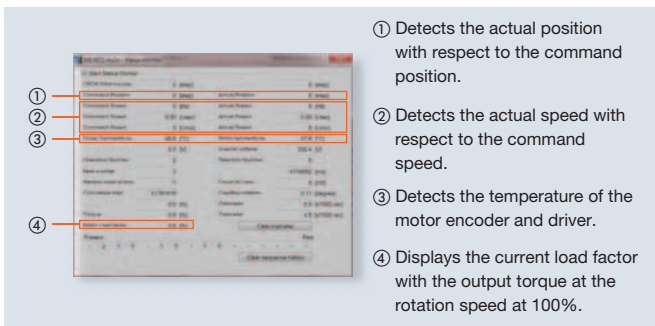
① Detects the actual position with respect to the command position.

② Detects the actual speed with respect to the command speed.

③ Detects the temperature of the motor encoder and driver.

④ Displays the current load factor with the output torque at the rotation speed at 100%.

①
②
③
④